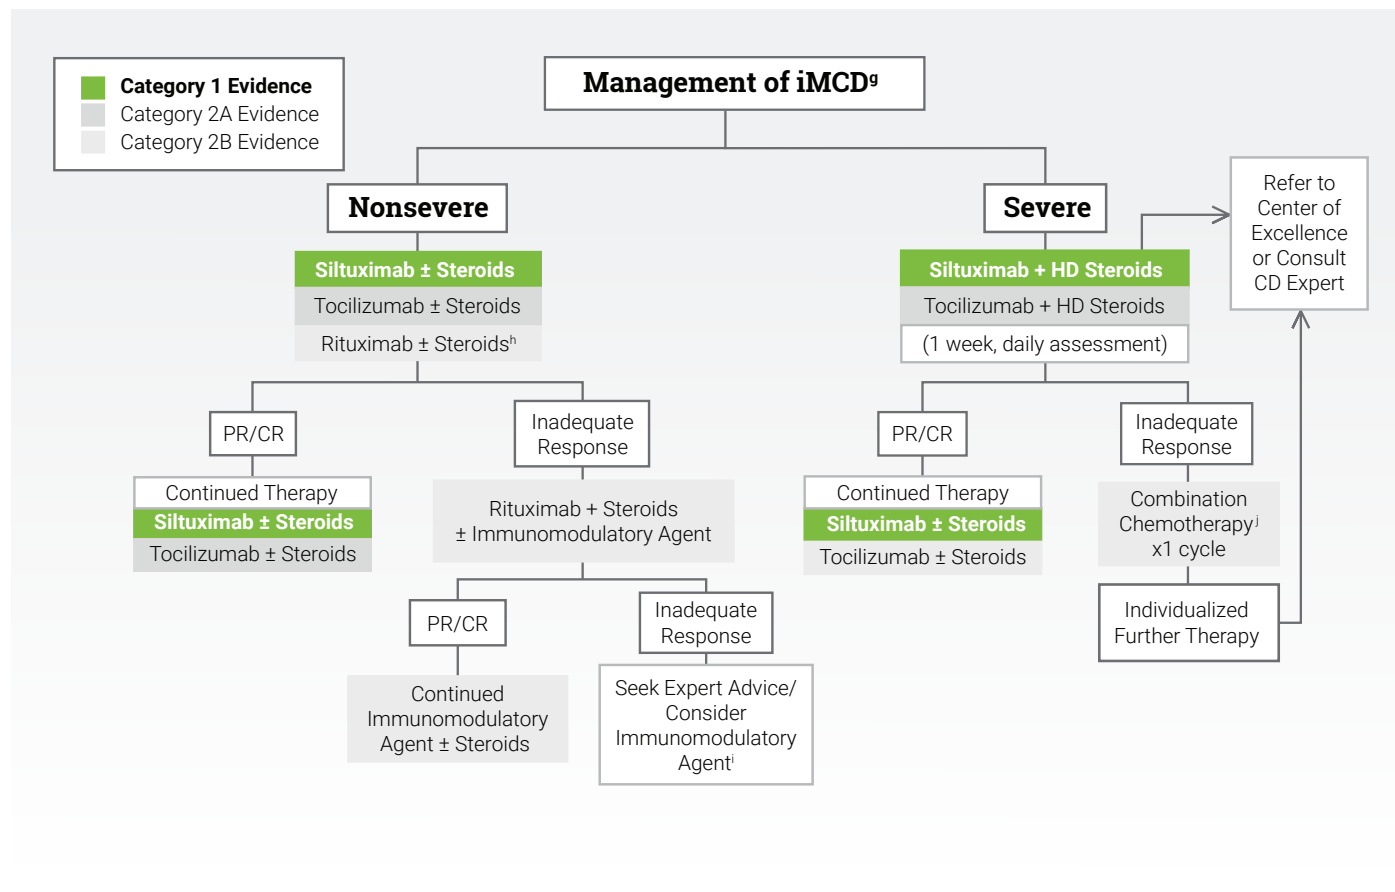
Category 1 Evidence
Category 2A Evidence
Category 2B Evidence

Management of iMCD$^g$

Nonsevere

Siltuximab ± Steroids
Tocilizumab ± Steroids
Rituximab ± Steroids$^h$

PR/CR

Continued Therapy
Siltuximab ± Steroids
Tocilizumab ± Steroids

Inadequate Response

Rituximab + Steroids ± Immunomodulatory Agent

PR/CR

Continued Immunomodulatory Agent ± Steroids

Inadequate Response

Seek Expert Advice/ Consider Immunomodulatory Agent$^i$

Severe

Siltuximab + HD Steroids
Tocilizumab + HD Steroids
(1 week, daily assessment)

Refer to Center of Excellence or Consult CD Expert

PR/CR

Continued Therapy
Siltuximab ± Steroids
Tocilizumab ± Steroids

Inadequate Response

Combination Chemotherapy$^j$ x1 cycle

Individualized Further Therapy